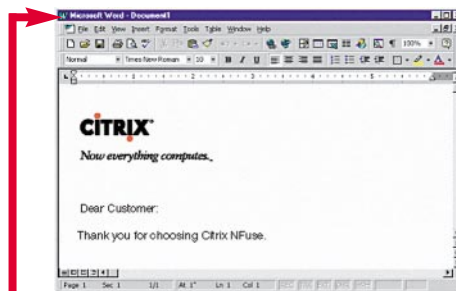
Microsoft Word - Document1

File Edit View Insert Format Tools Table Window Help

Normal Times New Roman 10 B I U 100%

CITRIX

Now everything computes.

Dear Customer:

Thank you for choosing Citrix NFuse.

Page 1 Sec 1 1/1 At 1" Ln 1 Col 1